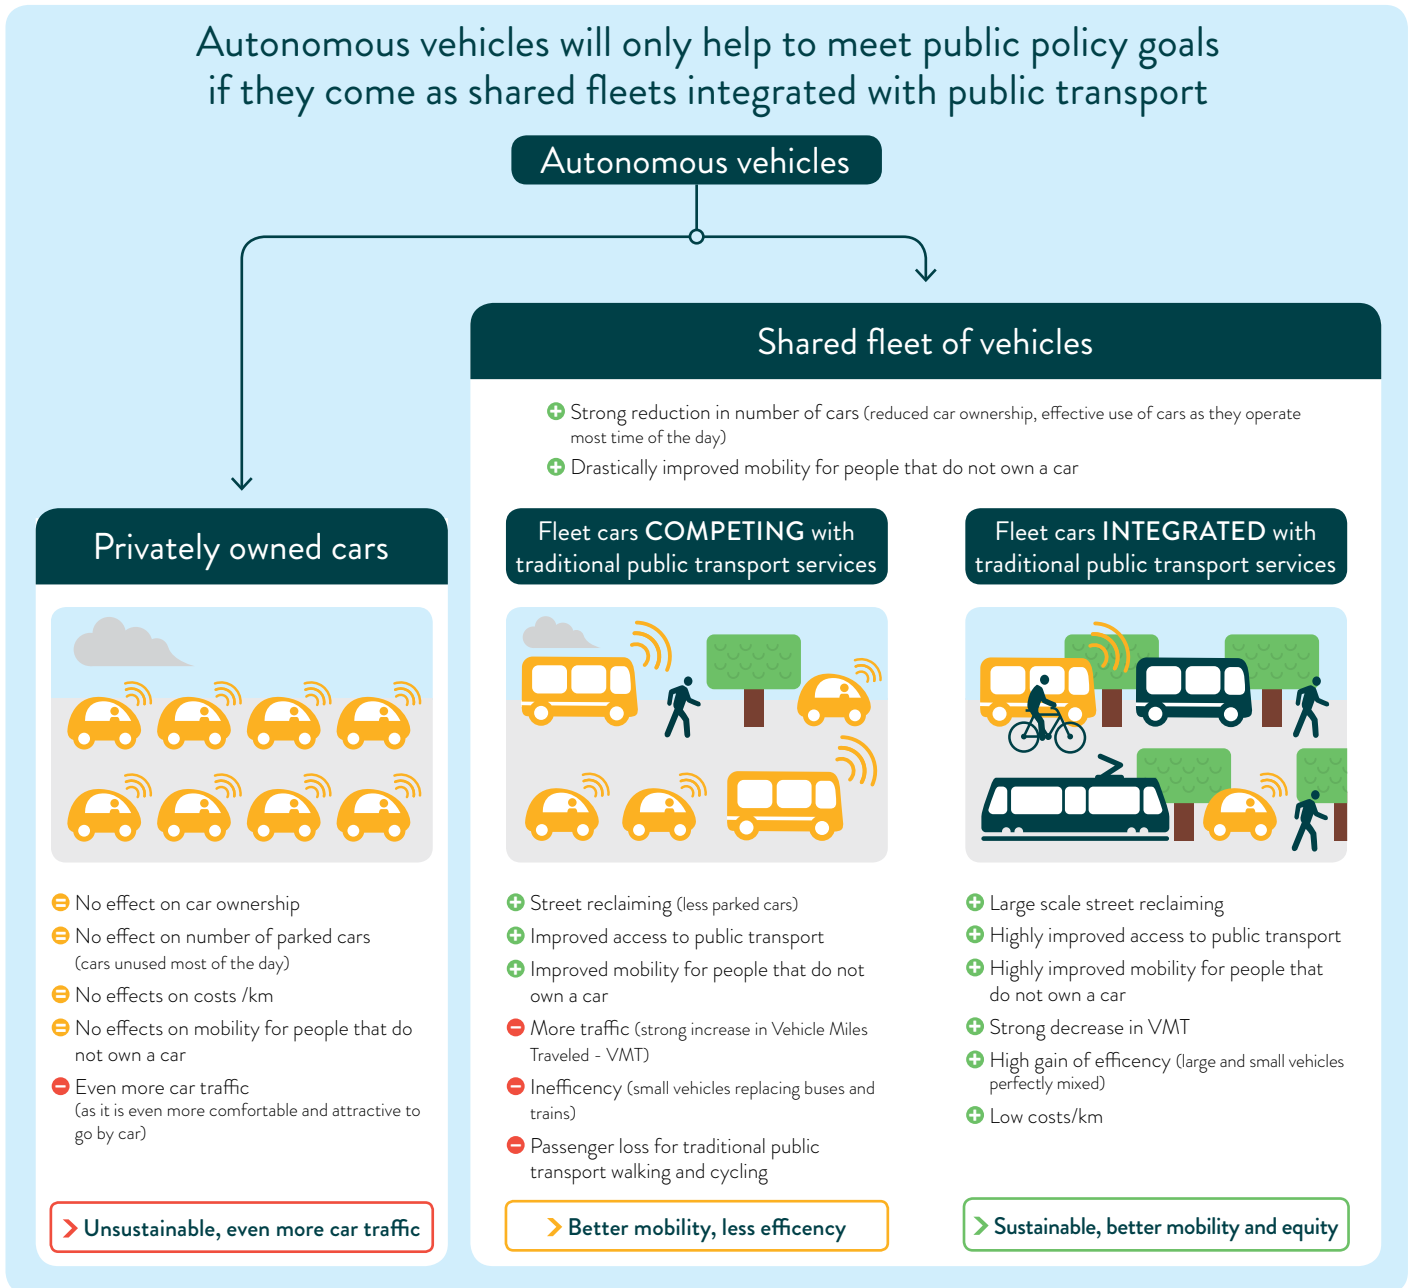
Autonomous vehicles will only help to meet public policy goals if they come as shared fleets integrated with public transport

Autonomous vehicles

Shared fleet of vehicles

Strong reduction in number of cars (reduced car ownership, effective use of cars as they operate most time of the day)

Drastically improved mobility for people that do not own a car

Privately owned cars

No effect on car ownership

No effect on number of parked cars (cars unused most of the day)

No effects on costs /km

No effects on mobility for people that do not own a car

Even more car traffic (as it is even more comfortable and attractive to go by car)

> Unsustainable, even more car traffic

Fleet cars COMPETING with traditional public transport services

Street reclaiming (less parked cars)

Improved access to public transport

Improved mobility for people that do not own a car

More traffic (strong increase in Vehicle Miles Traveled - VMT)

Inefficency (small vehicles replacing buses and trains)

Passenger loss for traditional public transport walking and cycling

> Better mobility, less efficency

Fleet cars INTEGRATED with traditional public transport services

Large scale street reclaiming

Highly improved access to public transport

Highly improved mobility for people that do not own a car

Strong decrease in VMT

High gain of efficency (large and small vehicles perfectly mixed)

Low costs/km

> Sustainable, better mobility and equity